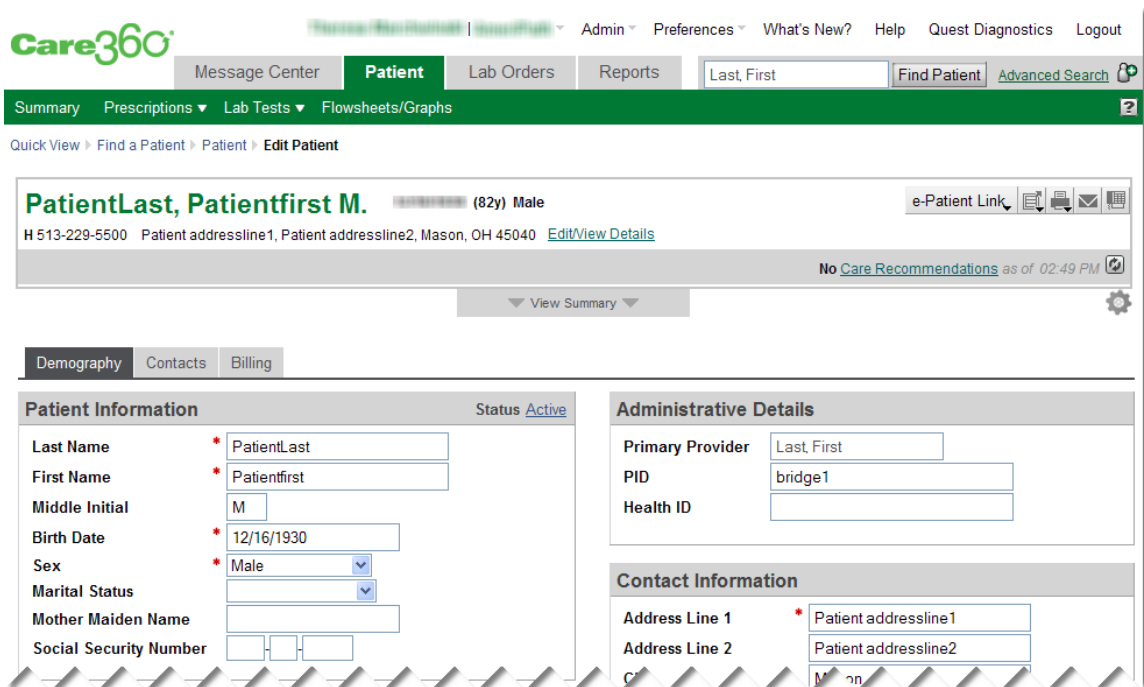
Care360

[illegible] | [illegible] Admin Preferences What's New? Help Quest Diagnostics Logout

Message Center Patient Lab Orders Reports Last, First Find Patient Advanced Search

Summary Prescriptions ▾ Lab Tests ▾ Flowsheets/Graphs ?

Quick View ▸ Find a Patient ▸ Patient ▸ Edit Patient

PatientLast, Patientfirst M. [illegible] (82y) Male

e-Patient Link

H 513-229-5500 Patient addressline1, Patient addressline2, Mason, OH 45040 Edit/View Details

No Care Recommendations as of 02:49 PM

View Summary

Demography Contacts Billing

Patient Information Status Active

| Field | Value |
|---|---|
| Last Name * | PatientLast |
| First Name * | Patientfirst |
| Middle Initial | M |
| Birth Date * | 12/16/1930 |
| Sex * | Male |
| Marital Status | |
| Mother Maiden Name | |
| Social Security Number | - - |

Administrative Details

| Field | Value |
|---|---|
| Primary Provider | Last, First |
| PID | bridge1 |
| Health ID | |

Contact Information

| Field | Value |
|---|---|
| Address Line 1 * | Patient addressline1 |
| Address Line 2 | Patient addressline2 |
| C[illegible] | M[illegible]on |